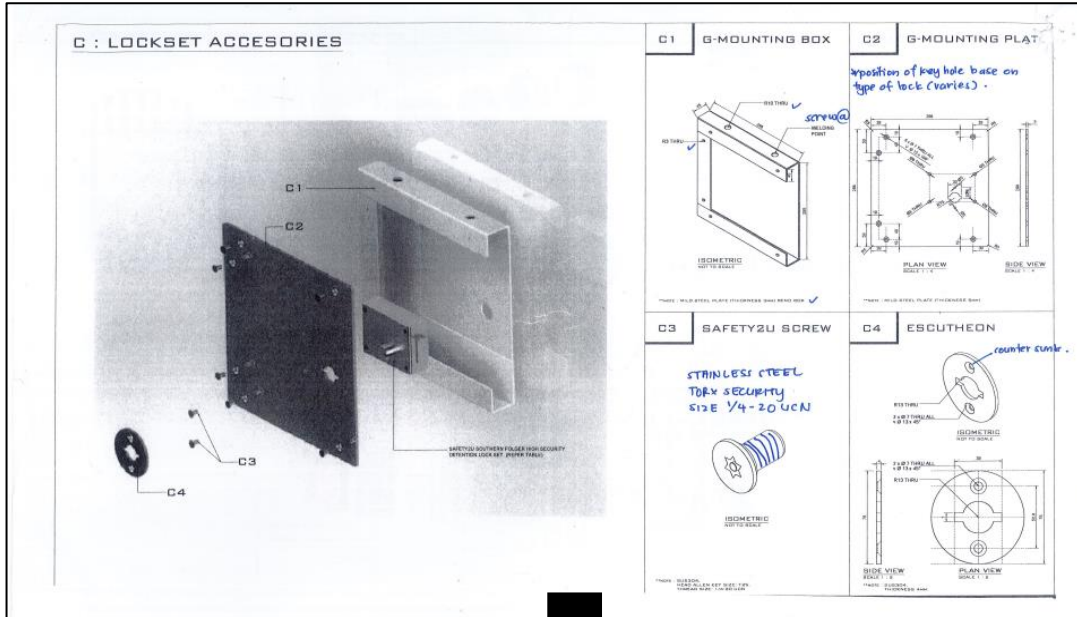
C : LOCKSET ACCESORIES

C1

C2

C3

C4

SAFETY2U SOUTHERN FOLGER HIGH SECURITY DETENTION LOCK SET (REFER TABLE)

C1 G-MOUNTING BOX

R13 THRU

R5 THRU

screw@

WELDING POINT

ISOMETRIC
NOT TO SCALE

*NOTE : MILD STEEL PLATE (THICKNESS 3mm) BEND BOX

C2 G-MOUNTING PLAT

*position of key hole base on type of lock (varies).

PLAN VIEW
SCALE 1 : 4

SIDE VIEW
SCALE 1 : 4

*NOTE : MILD STEEL PLATE (THICKNESS 6mm)

C3 SAFETY2U SCREW

STAINLESS STEEL
TORX SECURITY
SIZE 1/4-20 UCN

ISOMETRIC
NOT TO SCALE

*NOTE : SUS304,
HEAD ALLEN KEY SIZE: T25
THREAD SIZE: 1/4-20 UCN

C4 ESCUTHEON

counter sunk.

R13 THRU

ISOMETRIC
NOT TO SCALE

R13 THRU

SIDE VIEW
SCALE 1 : 2

PLAN VIEW
SCALE 1 : 2

*NOTE : SUS304
THICKNESS 6mm